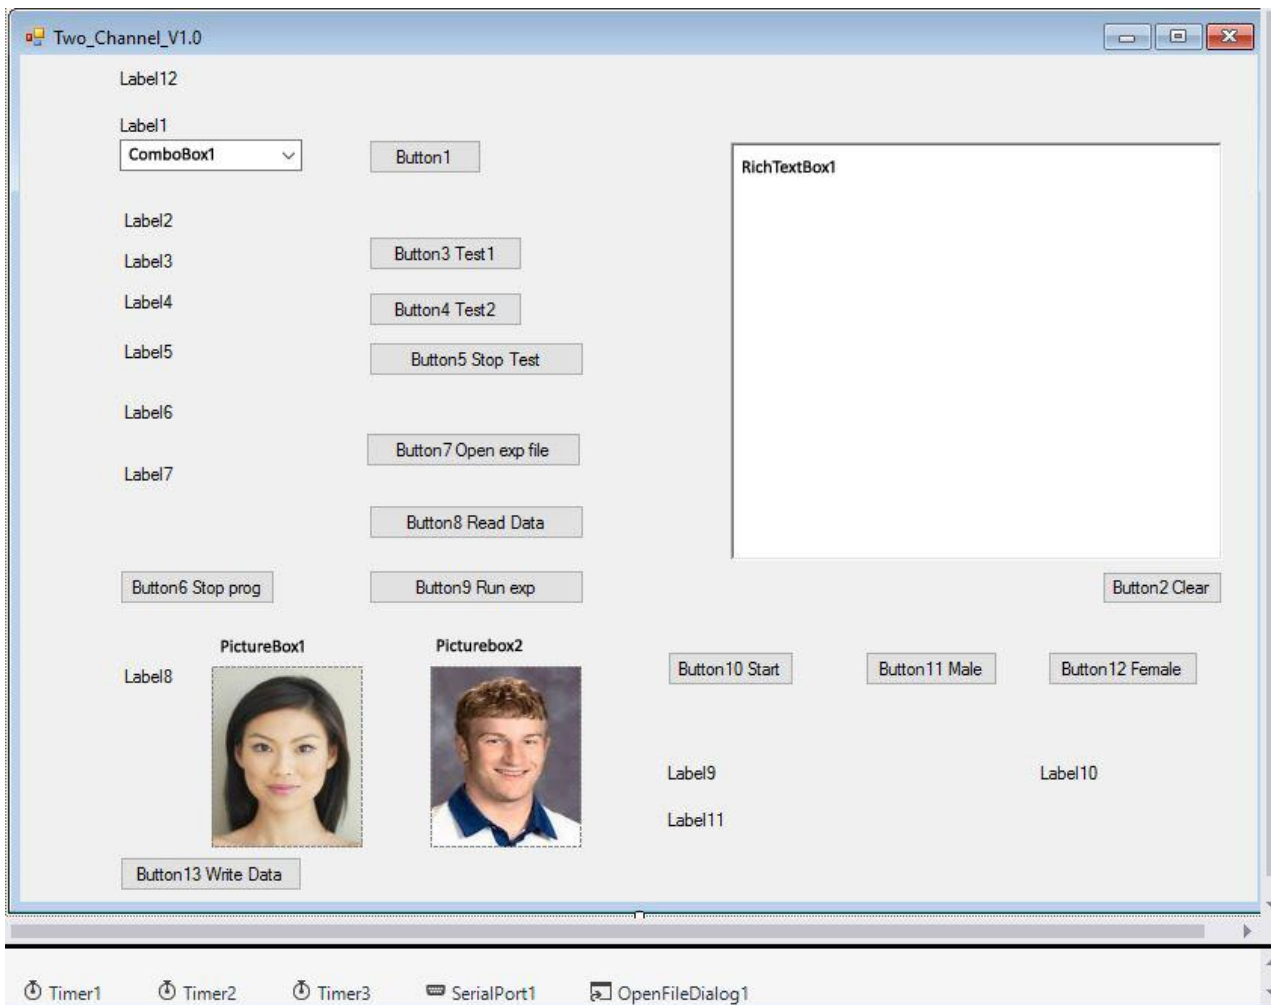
Two_Channel_V1.0

Label12

Label1

ComboBox1

Button1

RichTextBox1

Label2

Label3

Button3 Test1

Label4

Button4 Test2

Label5

Button5 Stop Test

Label6

Button7 Open exp file

Label7

Button8 Read Data

Button6 Stop prog

Button9 Run exp

Button2 Clear

PictureBox1

Picturebox2

Label8

Button10 Start

Button11 Male

Button12 Female

Label9

Label10

Label11

Button13 Write Data

Timer1 Timer2 Timer3 SerialPort1 OpenFileDialog1